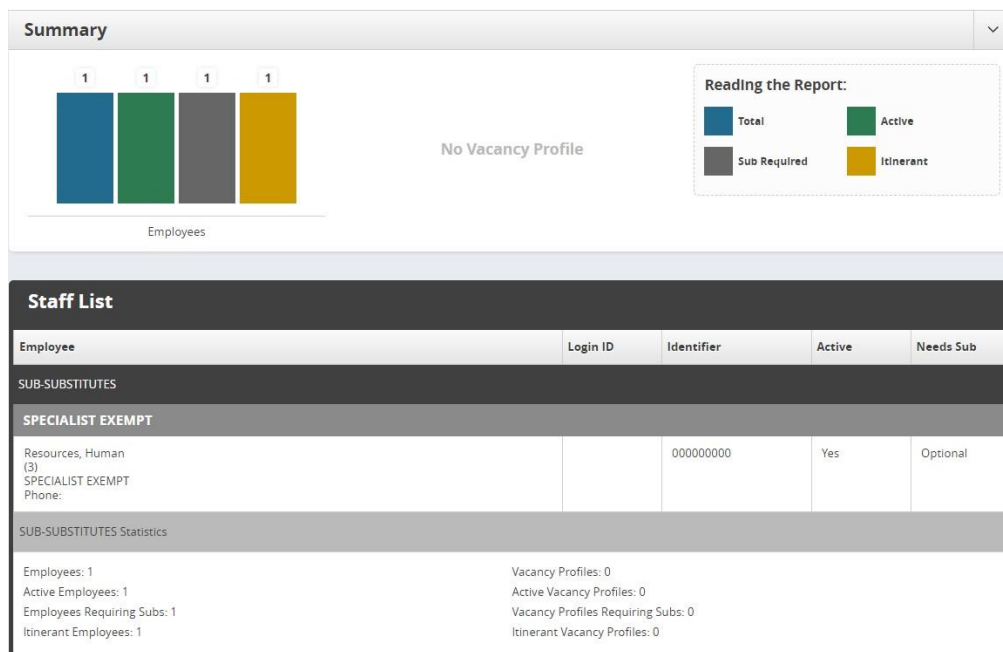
Summary

1 1 1 1

Employees

No Vacancy Profile

Reading the Report:

Total

Active

Sub Required

Itinerant

Staff List

| Employee | Login ID | Identifier | Active | Needs Sub |
|---|---|---|---|---|
| SUB-SUBSTITUTES | | | | |
| SPECIALIST EXEMPT | | | | |
| Resources, Human (3) SPECIALIST EXEMPT Phone: | | 000000000 | Yes | Optional |

SUB-SUBSTITUTES Statistics

Employees: 1
Active Employees: 1
Employees Requiring Subs: 1
Itinerant Employees: 1

Vacancy Profiles: 0
Active Vacancy Profiles: 0
Vacancy Profiles Requiring Subs: 0
Itinerant Vacancy Profiles: 0